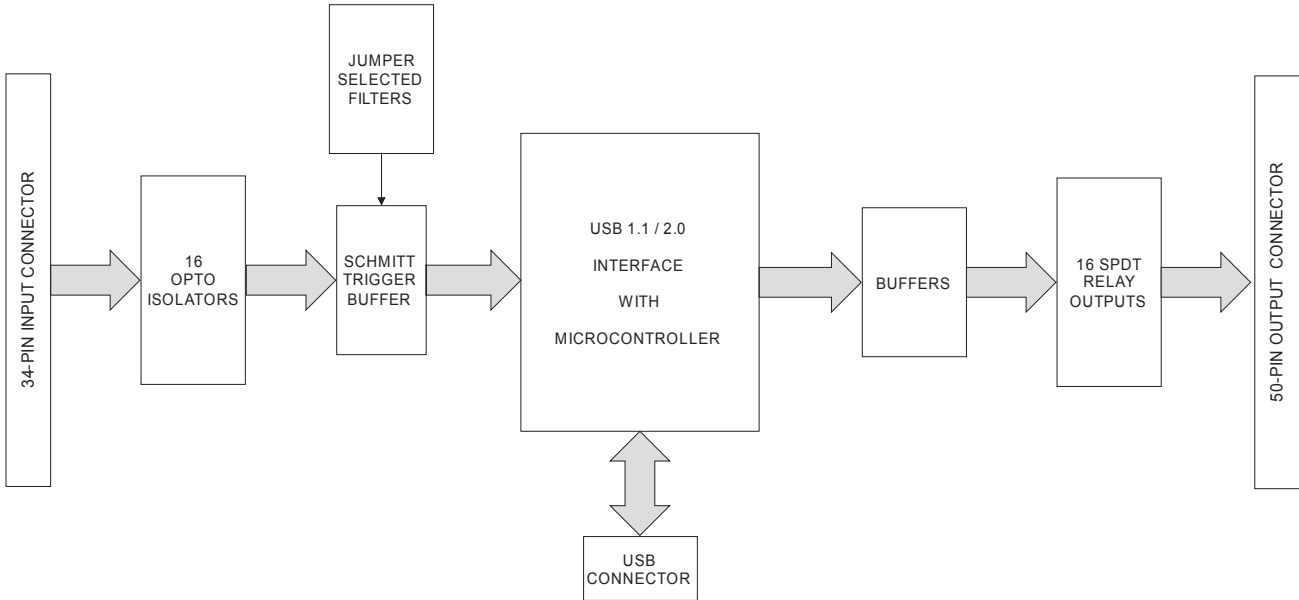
34-PIN INPUT CONNECTOR

16
OPTO
ISOLATORS

JUMPER
SELECTED
FILTERS

SCHMITT
TRIGGER
BUFFER

USB 1.1 / 2.0
INTERFACE
WITH
MICROCONTROLLER

USB
CONNECTOR

BUFFERS

16 SPDT
RELAY
OUTPUTS

50-PIN OUTPUT CONNECTOR